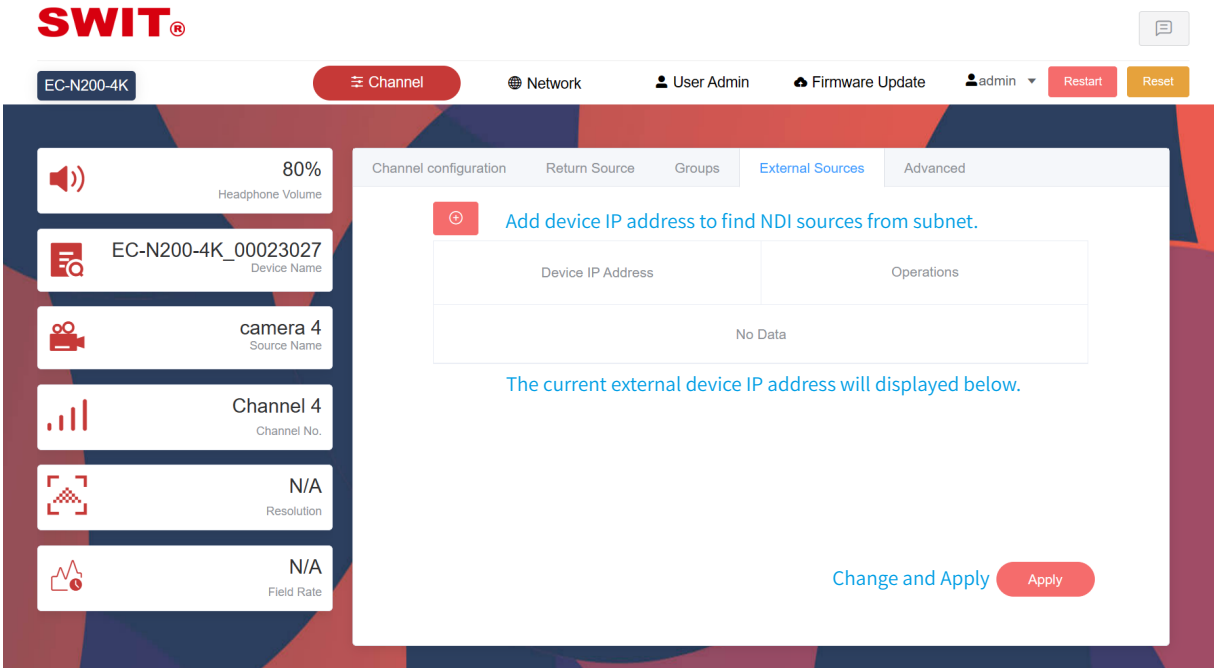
SWIT®

EC-N200-4K

Channel

Network

User Admin

Firmware Update

admin

Restart

Reset

80%
Headphone Volume

EC-N200-4K_00023027
Device Name

camera 4
Source Name

Channel 4
Channel No.

N/A
Resolution

N/A
Field Rate

Channel configuration | Return Source | Groups | External Sources | Advanced

Add device IP address to find NDI sources from subnet.

| Device IP Address | Operations |
|---|---|
| No Data | |

The current external device IP address will displayed below.

Change and Apply

Apply